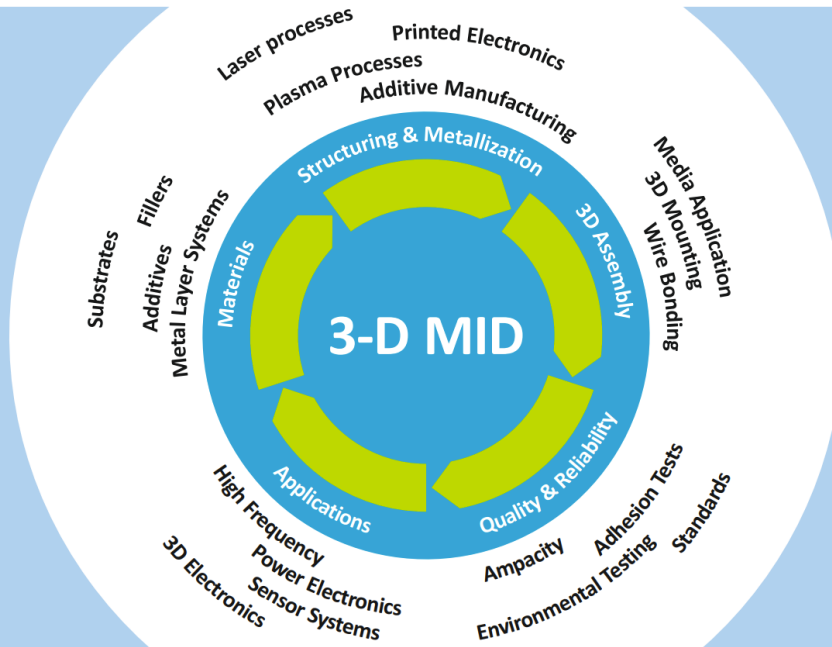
Laser processes
Printed Electronics
Plasma Processes
Additive Manufacturing
Structuring & Metallization
Media Application
3D Mounting
Wire Bonding
3D Assembly
Substrates
Fillers
Additives
Metal Layer Systems
Materials
3-D MID
Quality & Reliability
Applications
High Frequency
Power Electronics
Sensor Systems
3D Electronics
Ampacity
Adhesion Tests
Environmental Testing
Standards